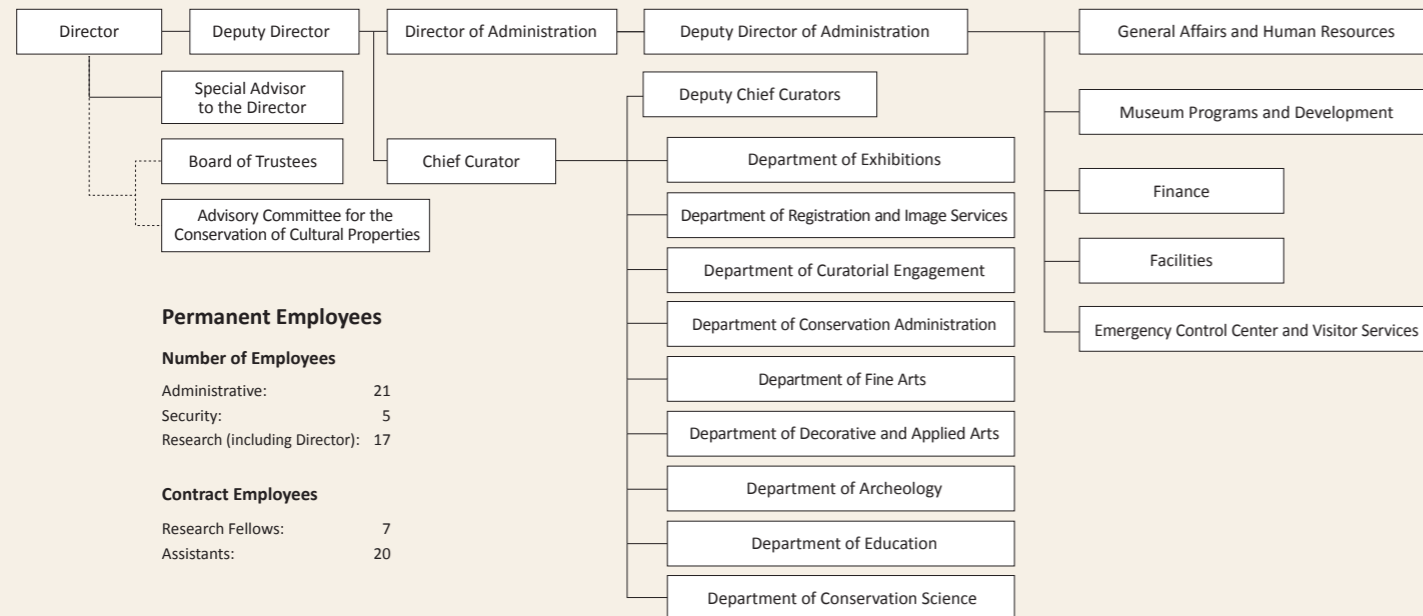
Director

Deputy Director

Director of Administration

Deputy Director of Administration

General Affairs and Human Resources

Special Advisor to the Director

Board of Trustees

Advisory Committee for the Conservation of Cultural Properties

Chief Curator

Deputy Chief Curators

Department of Exhibitions

Department of Registration and Image Services

Department of Curatorial Engagement

Department of Conservation Administration

Department of Fine Arts

Department of Decorative and Applied Arts

Department of Archeology

Department of Education

Department of Conservation Science

Museum Programs and Development

Finance

Facilities

Emergency Control Center and Visitor Services

**Permanent Employees**

**Number of Employees**

| | |
|---|---|
| Administrative: | 21 |
| Security: | 5 |
| Research (including Director): | 17 |

**Contract Employees**

| | |
|---|---|
| Research Fellows: | 7 |
| Assistants: | 20 |